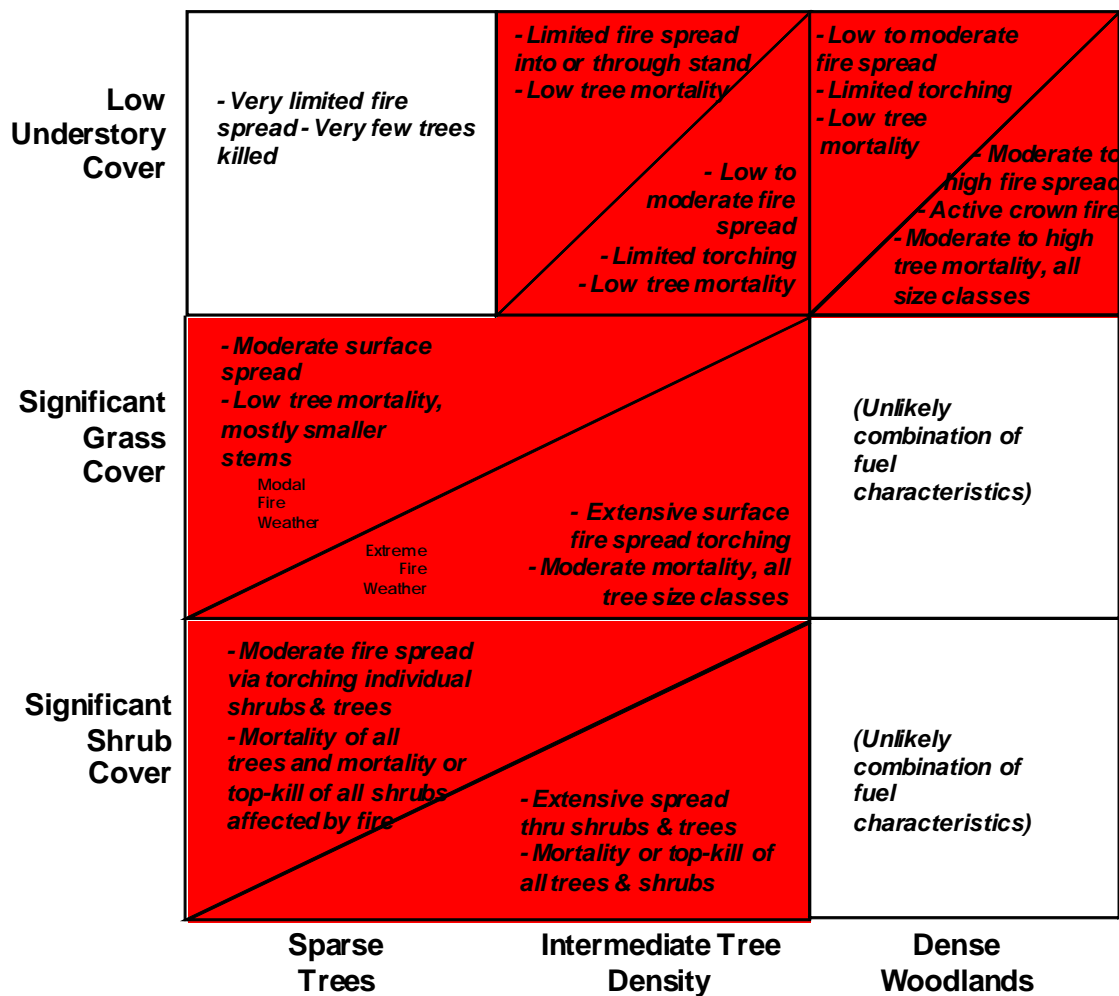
Low Understory Cover

- Very limited fire spread - Very few trees killed

- Limited fire spread into or through stand
- Low tree mortality

- Low to moderate fire spread
- Limited torching
- Low tree mortality

- Low to moderate fire spread
- Limited torching
- Low tree mortality

- Moderate to high fire spread
- Active crown fire
- Moderate to high tree mortality, all size classes

Significant Grass Cover

- Moderate surface spread
- Low tree mortality, mostly smaller stems

Modal Fire Weather

Extreme Fire Weather

- Extensive surface fire spread torching
- Moderate mortality, all tree size classes

(Unlikely combination of fuel characteristics)

Significant Shrub Cover

- Moderate fire spread via torching individual shrubs & trees
- Mortality of all trees and mortality or top-kill of all shrubs affected by fire

- Extensive spread thru shrubs & trees
- Mortality or top-kill of all trees & shrubs

(Unlikely combination of fuel characteristics)

Sparse Trees

Intermediate Tree Density

Dense Woodlands